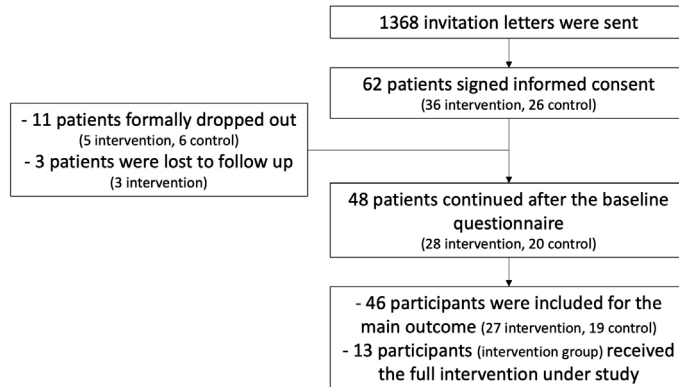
1368 invitation letters were sent

62 patients signed informed consent
(36 intervention, 26 control)

- 11 patients formally dropped out
(5 intervention, 6 control)
- 3 patients were lost to follow up
(3 intervention)

48 patients continued after the baseline questionnaire
(28 intervention, 20 control)

- 46 participants were included for the main outcome (27 intervention, 19 control)
- 13 participants (intervention group) received the full intervention under study